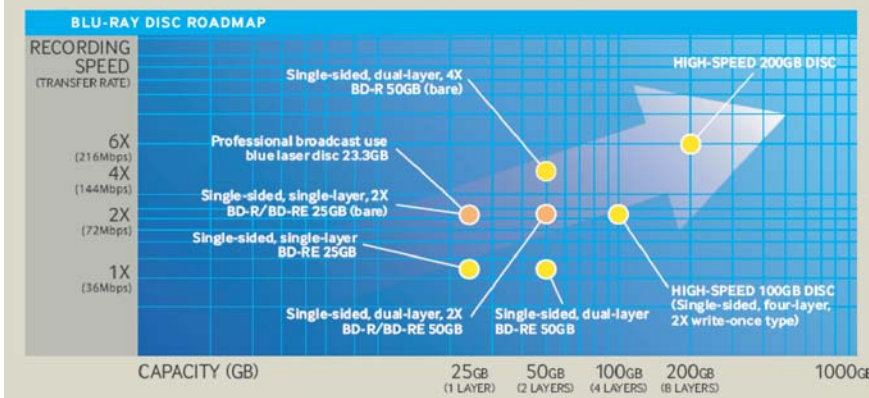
BLU-RAY DISC ROADMAP

RECORDING SPEED
(TRANSFER RATE)

6X
(216Mbps)
4X
(144Mbps)
2X
(72Mbps)
1X
(36Mbps)

Single-sided, dual-layer, 4X
BD-R 50GB (bare)

HIGH-SPEED 200GB DISC

Professional broadcast use
blue laser disc 23.3GB

Single-sided, single-layer, 2X
BD-R/BD-RE 25GB (bare)

Single-sided, single-layer
BD-RE 25GB

HIGH-SPEED 100GB DISC
(Single-sided, four-layer,
2X write-once type)

Single-sided, dual-layer, 2X
BD-R/BD-RE 50GB

Single-sided, dual-layer
BD-RE 50GB

CAPACITY (GB)

25GB
(1 LAYER)
50GB
(2 LAYERS)
100GB
(4 LAYERS)
200GB
(8 LAYERS)
1000GB